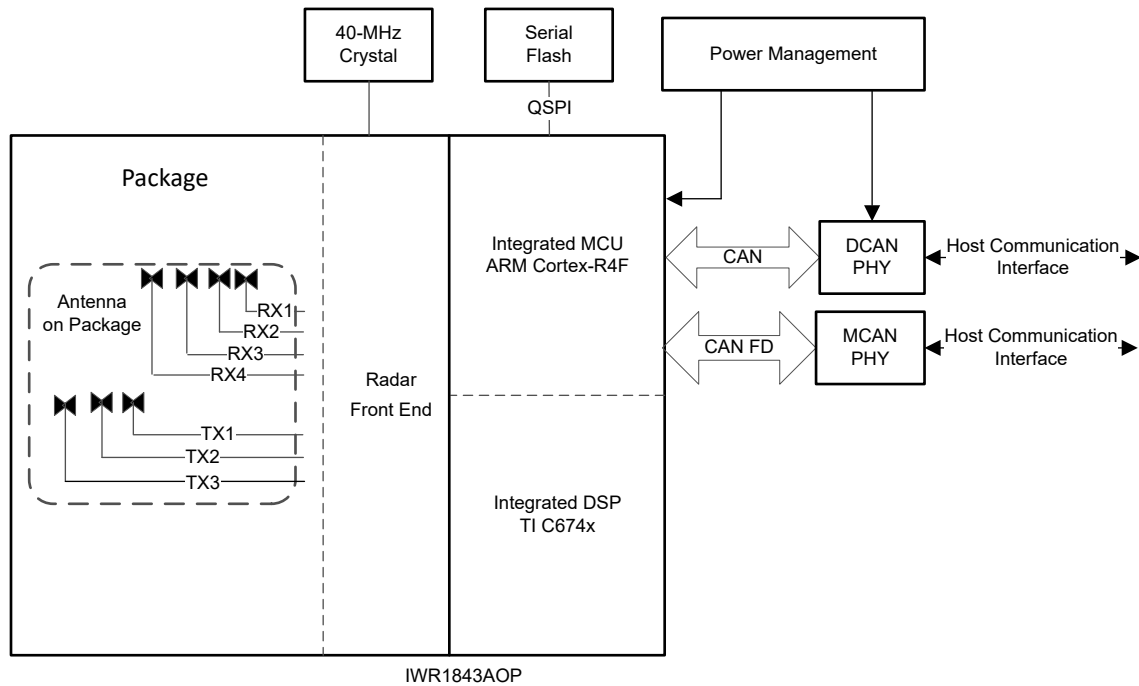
40-MHz Crystal

Serial Flash

QSPI

Power Management

Package

Antenna on Package

RX1

RX2

RX3

RX4

TX1

TX2

TX3

Radar Front End

Integrated MCU ARM Cortex-R4F

CAN

CAN FD

DCAN PHY

MCAN PHY

Host Communication Interface

Host Communication Interface

Integrated DSP TI C674x

IWR1843AOP